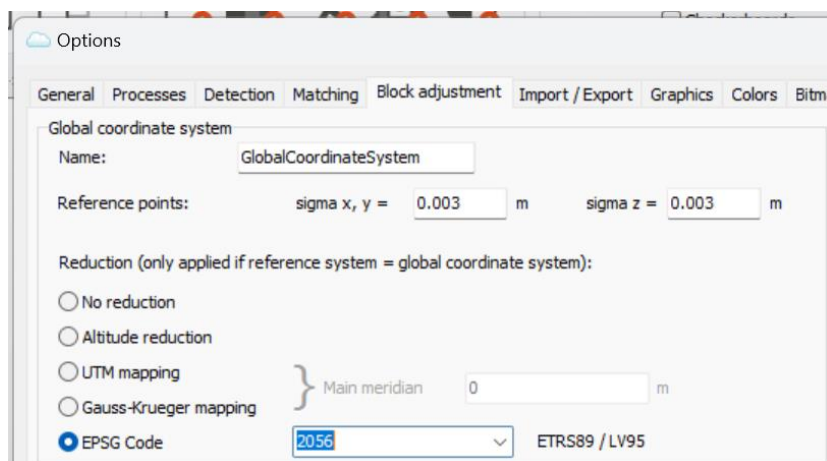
Options

General Processes Detection Matching Block adjustment Import / Export Graphics Colors Bitm

Global coordinate system

Name: GlobalCoordinateSystem

Reference points: sigma x, y = 0.003 m sigma z = 0.003 m

Reduction (only applied if reference system = global coordinate system):

No reduction

Altitude reduction

UTM mapping

Gauss-Krueger mapping

Main meridian 0 m

EPSG Code 2056 ETRS89 / LV95